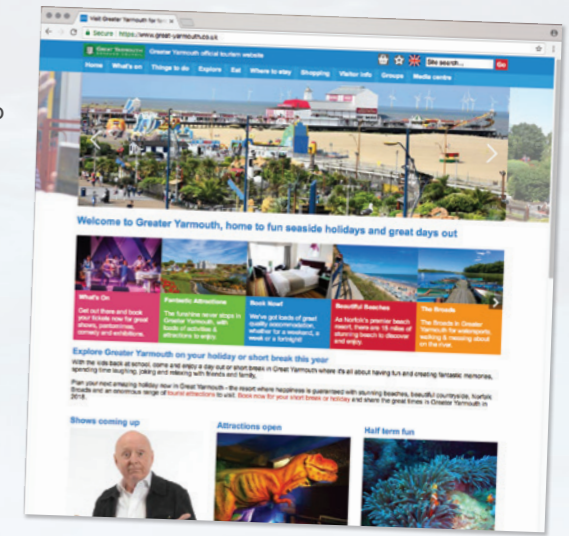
Visit Greater Yarmouth for fu ×

Secure | https://www.great-yarmouth.co.uk

Great Yarmouth

Greater Yarmouth official tourism website

Site search... Go

Home What's on Things to do Explore Eat Where to stay Shopping Visitor info Groups Media centre

Welcome to Greater Yarmouth, home to fun seaside holidays and great days out

What's On
Get out there and book your tickets now for great shows, pantomimes, comedy and exhibitions.

Fantastic Attractions
The fun-time never stops in Greater Yarmouth, with loads of activities & attractions to enjoy.

Book Now!
We've got loads of great quality accommodation, whether for a weekend, a week or a fortnight!

Beautiful Beaches
As Norfolk's premier beach resort, there are 15 miles of stunning beach to discover and enjoy.

The Broads
The Broads in Greater Yarmouth for watersports, walking & messing about on the river.

Explore Greater Yarmouth on your holiday or short break this year

With the kids back at school, come and enjoy a day out or short break in Great Yarmouth where it's all about having fun and creating fantastic memories, spending time laughing, joking and relaxing with friends and family.

Plan your next amazing holiday now in Great Yarmouth – the resort where happiness is guaranteed with stunning beaches, beautiful countryside, Norfolk Broads and an enormous range of tourist attractions to visit. Book now for your visit breaks or holiday and share the great times in Great Yarmouth in 2018.

Shows coming up

Attractions open

Half term fun